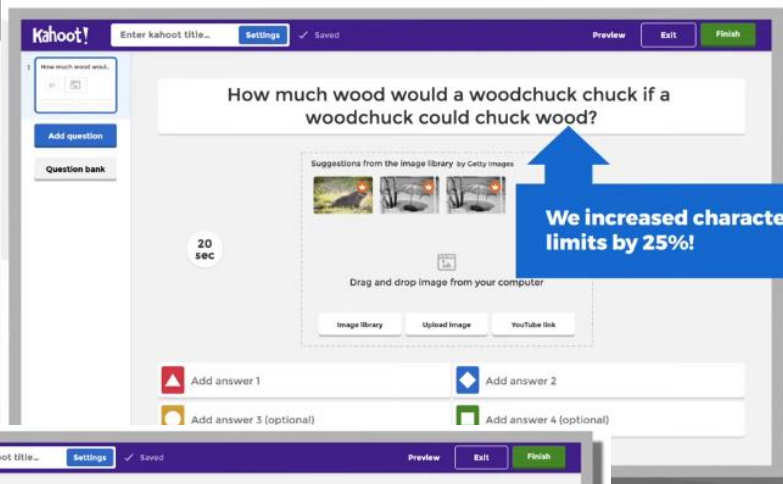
Kahoot!
Enter kahoot title...
Settings
Saved
Preview
Exit
Finish

1
How much wood woul...

Add question
Question bank

How much wood would a woodchuck chuck if a woodchuck could chuck wood?

Suggestions from the image library by Getty Images

20 sec

Drag and drop image from your computer

Image library
Upload image
YouTube link

We increased characte
limits by 25%!

Add answer 1
Add answer 2
Add answer 3 (optional)
Add answer 4 (optional)

oot title...
Settings
Saved
Preview
Exit
Finish